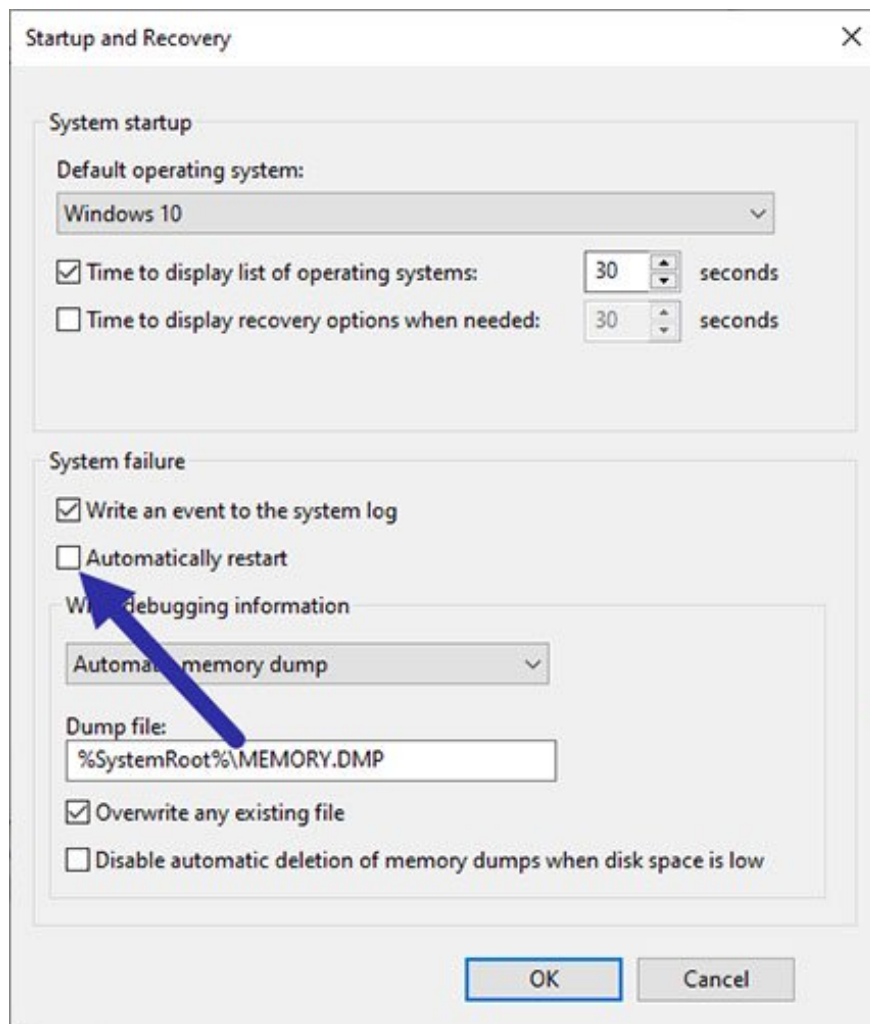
Startup and Recovery

System startup

Default operating system:

Windows 10

Time to display list of operating systems: 30 seconds

Time to display recovery options when needed: 30 seconds

System failure

Write an event to the system log

Automatically restart

W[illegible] debugging information

Automa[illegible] memory dump

Dump file:

%SystemRoot%\MEMORY.DMP

Overwrite any existing file

Disable automatic deletion of memory dumps when disk space is low

OK Cancel